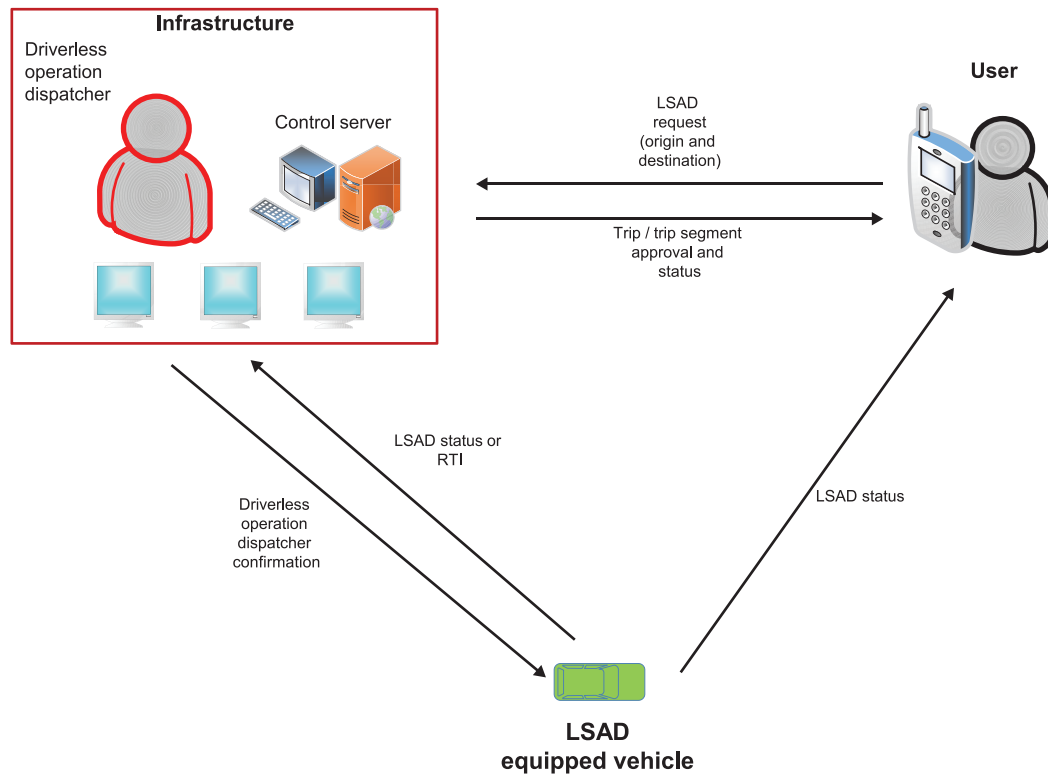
Infrastructure

Driverless operation dispatcher

Control server

User

LSAD request (origin and destination)

Trip / trip segment approval and status

LSAD status or RTI

Driverless operation dispatcher confirmation

LSAD status

LSAD equipped vehicle